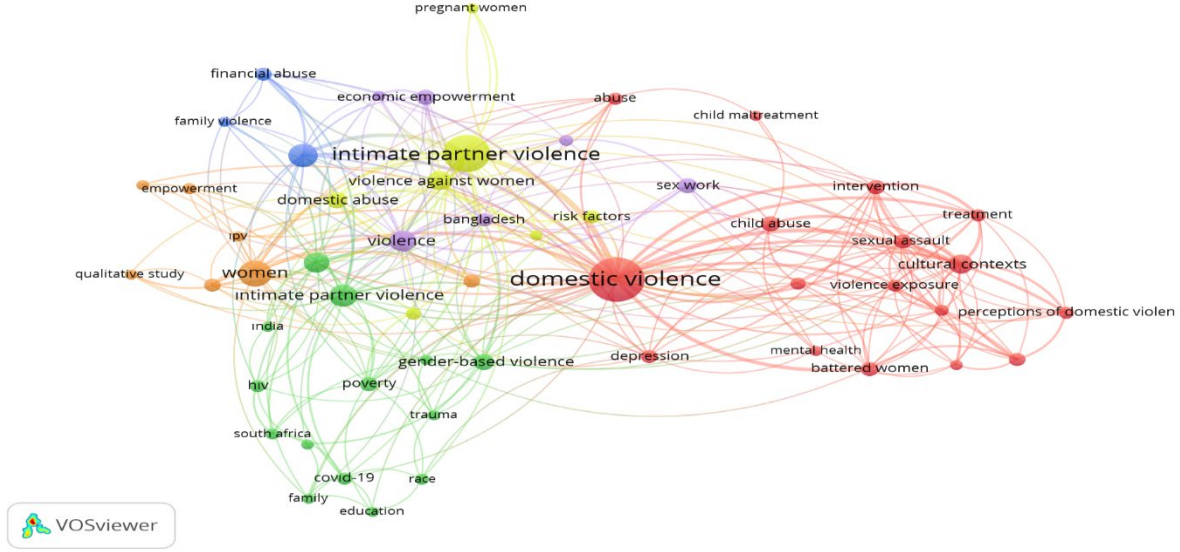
pregnant women

financial abuse

economic empowerment

abuse

child maltreatment

family violence

intimate partner violence

empowerment

violence against women

sex work

intervention

domestic abuse

risk factors

treatment

bangladesh

child abuse

ipv

violence

sexual assault

women

cultural contexts

qualitative study

domestic violence

violence exposure

intimate partner violence

perceptions of domestic violen

india

gender-based violence

depression

mental health

battered women

hiv

poverty

trauma

south africa

covid-19

race

family

education

VOSviewer